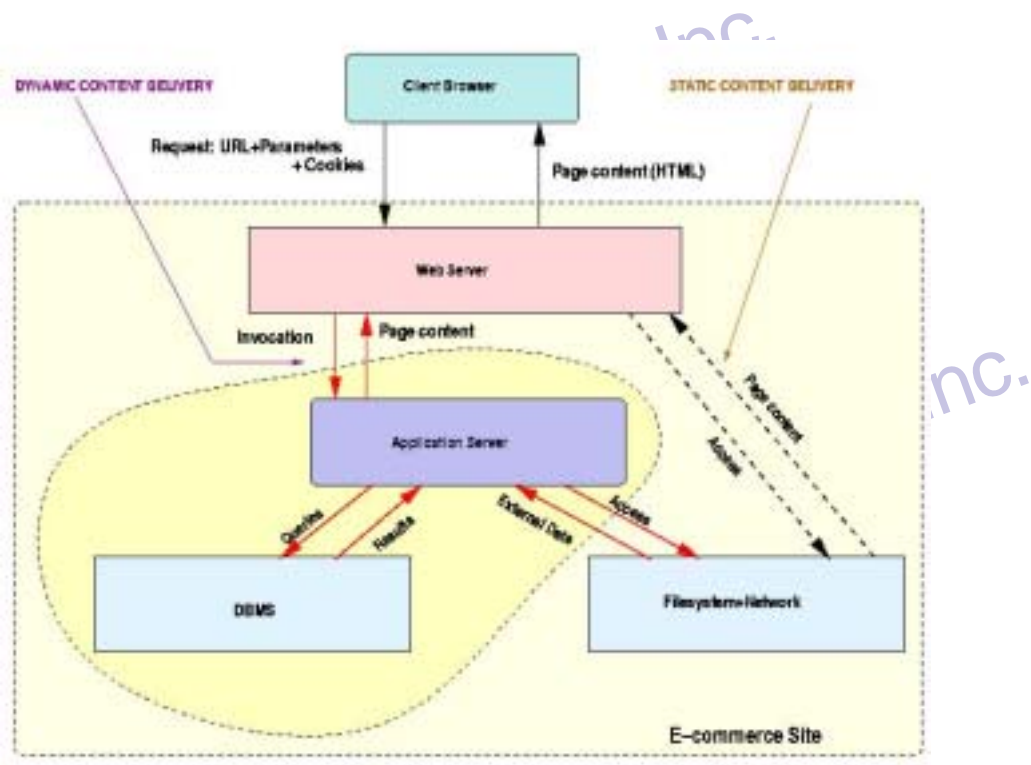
DYNAMIC CONTENT DELIVERY

Client Browser

STATIC CONTENT DELIVERY

Request: URL+Parameters +Cookies

Page content (HTML)

Web Server

Invocation

Page content

Page content

Access

Application Server

Queries

Results

External Data

Access

DBMS

Filesystem+Network

E-commerce Site

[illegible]nc.